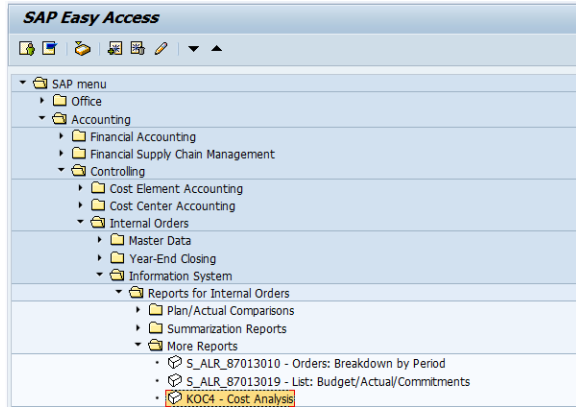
SAP Easy Access

SAP menu
Office
Accounting
Financial Accounting
Financial Supply Chain Management
Controlling
Cost Element Accounting
Cost Center Accounting
Internal Orders
Master Data
Year-End Closing
Information System
Reports for Internal Orders
Plan/Actual Comparisons
Summarization Reports
More Reports
S_ALR_87013010 - Orders: Breakdown by Period
S_ALR_87013019 - List: Budget/Actual/Commitments
KOC4 - Cost Analysis